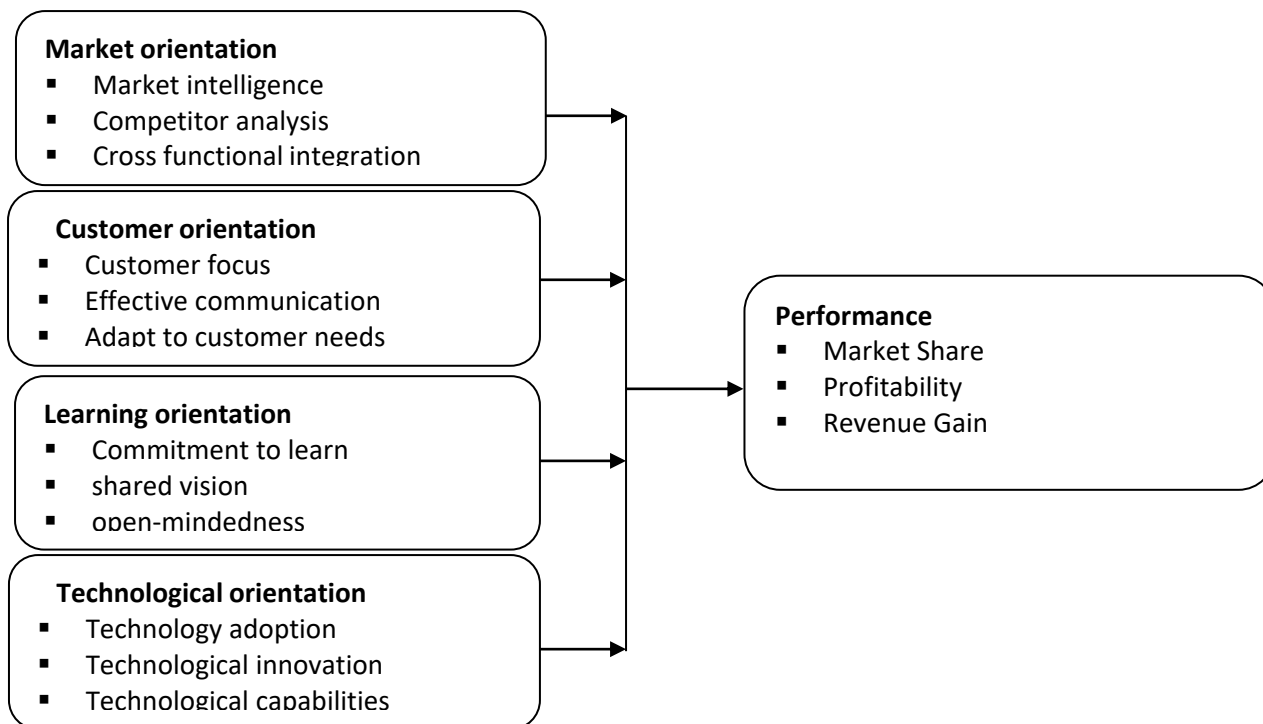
**Market orientation**
- Market intelligence
- Competitor analysis
- Cross functional integration

**Customer orientation**
- Customer focus
- Effective communication
- Adapt to customer needs

**Learning orientation**
- Commitment to learn
- shared vision
- open-mindedness

**Technological orientation**
- Technology adoption
- Technological innovation
- Technological capabilities

**Performance**
- Market Share
- Profitability
- Revenue Gain